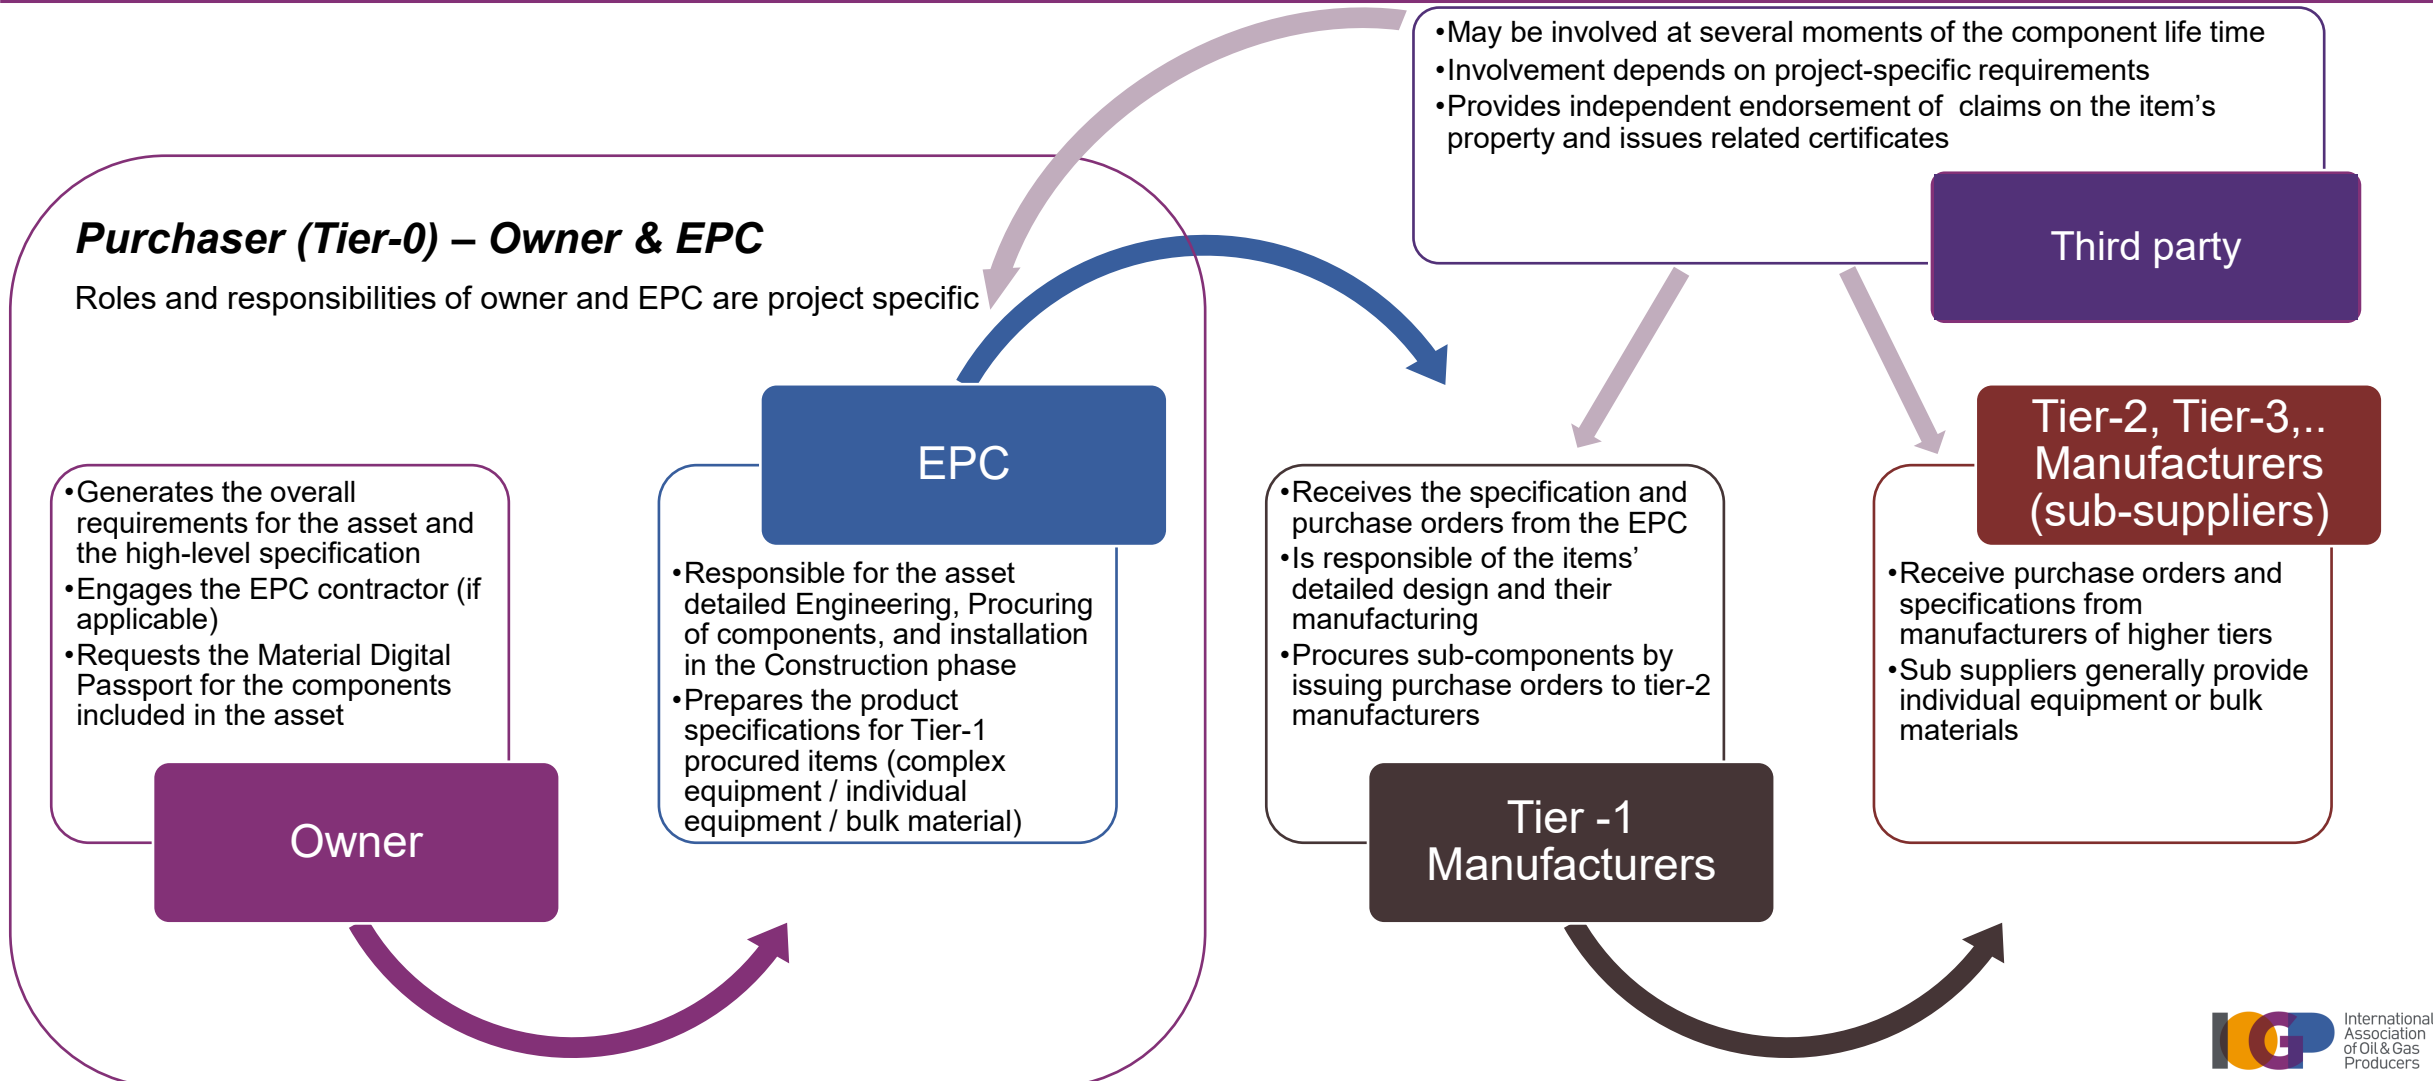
•May be involved at several moments of the component life time
•Involvement depends on project-specific requirements
•Provides independent endorsement of claims on the item's property and issues related certificates

Third party

Purchaser (Tier-0) – Owner & EPC

Roles and responsibilities of owner and EPC are project specific

EPC

•Generates the overall requirements for the asset and the high-level specification
•Engages the EPC contractor (if applicable)
•Requests the Material Digital Passport for the components included in the asset

Owner

•Responsible for the asset detailed Engineering, Procuring of components, and installation in the Construction phase
•Prepares the product specifications for Tier-1 procured items (complex equipment / individual equipment / bulk material)

•Receives the specification and purchase orders from the EPC
•Is responsible of the items' detailed design and their manufacturing
•Procures sub-components by issuing purchase orders to tier-2 manufacturers

Tier -1 Manufacturers

Tier-2, Tier-3,.. Manufacturers (sub-suppliers)

•Receive purchase orders and specifications from manufacturers of higher tiers
•Sub suppliers generally provide individual equipment or bulk materials

IOGP International Association of Oil & Gas Producers